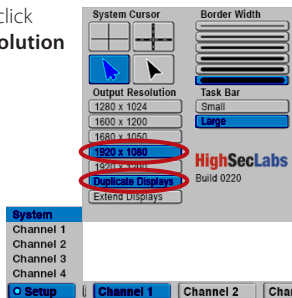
click
solution

System Cursor
Border Width
Output Resolution
1280 x 1024
1600 x 1200
1680 x 1050
1920 x 1080
1920 x 1200
Duplicate Displays
Extend Displays
Task Bar
Small
Large
HighSecLabs
Build 0220

System
Channel 1
Channel 2
Channel 3
Channel 4
Setup
Channel 1
Channel 2
Cha